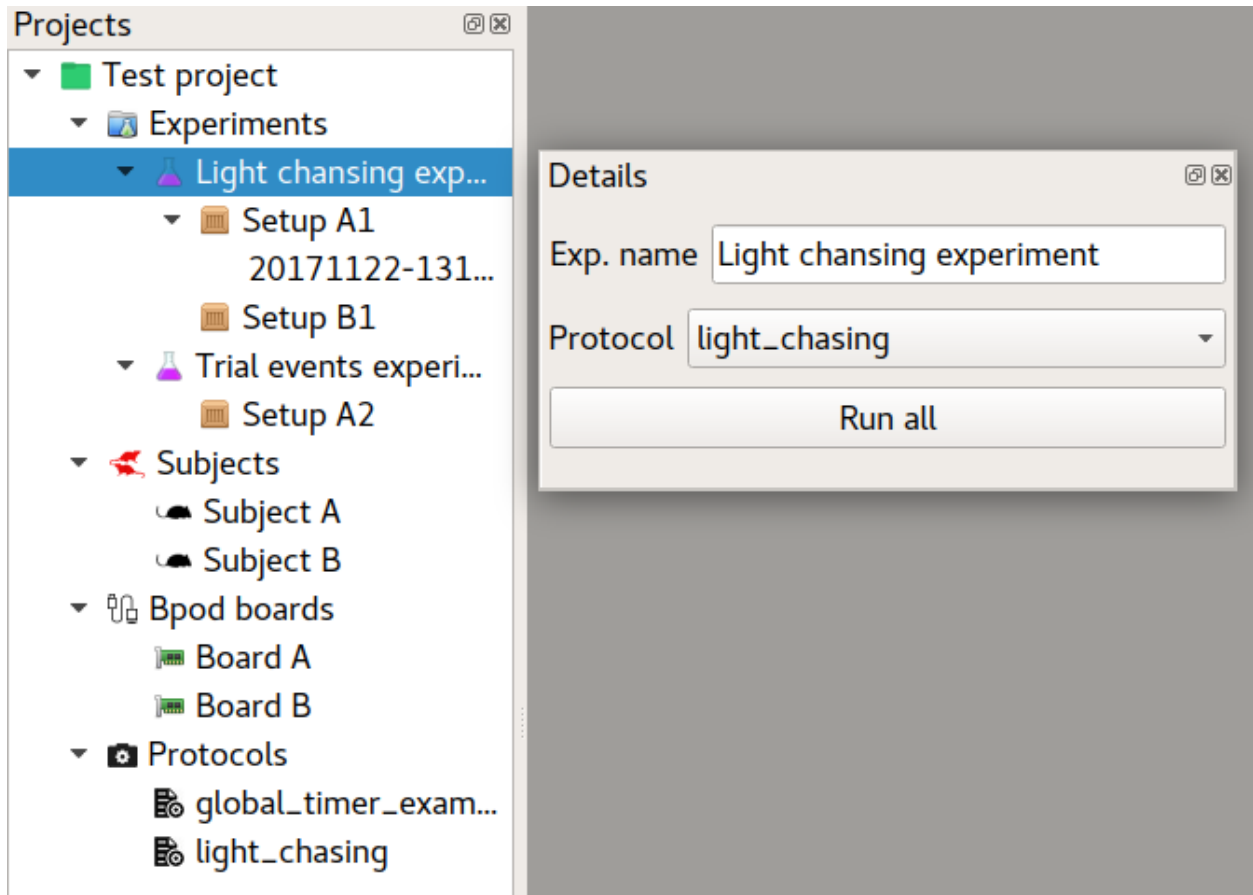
Projects

Test project
Experiments
Light chansing exp...
Setup A1
20171122-131...
Setup B1
Trial events experi...
Setup A2
Subjects
Subject A
Subject B
Bpod boards
Board A
Board B
Protocols
global_timer_exam...
light_chasing

Details

Exp. name Light chansing experiment

Protocol light_chasing

Run all